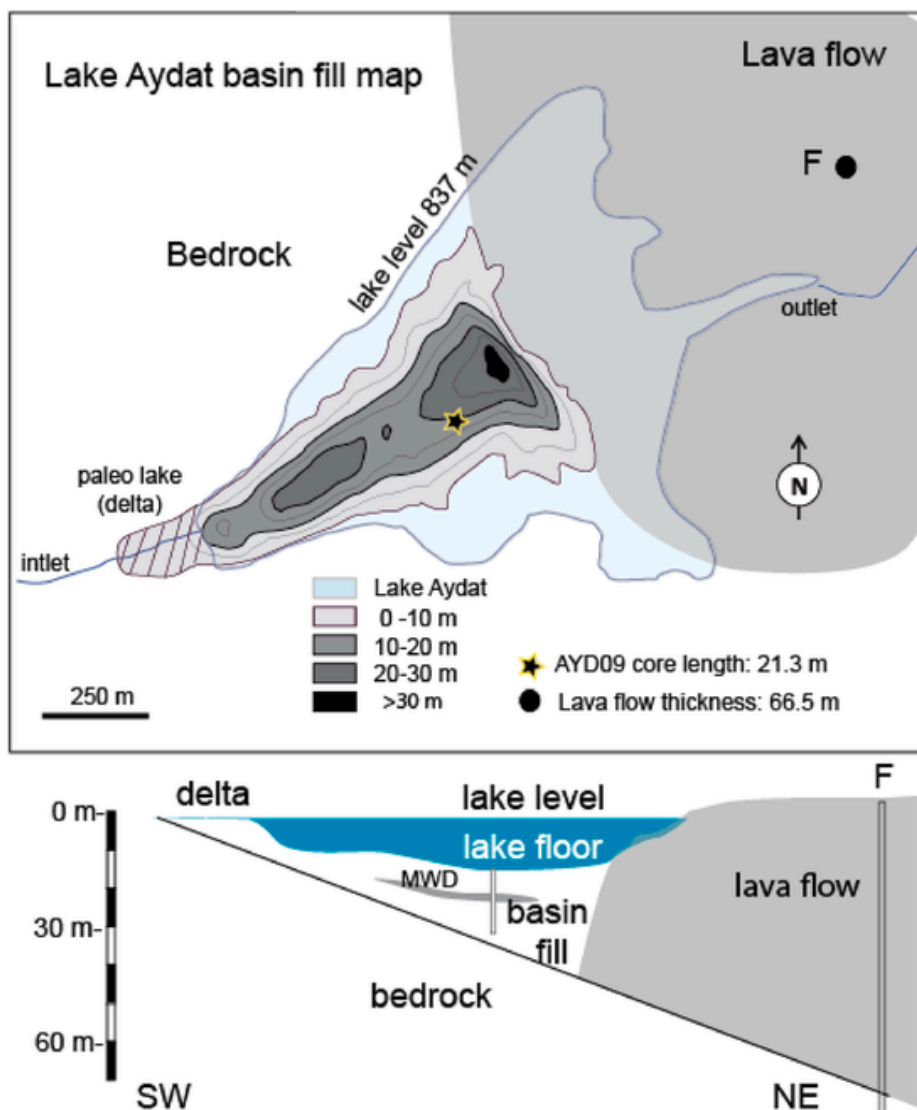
Lake Aydat basin fill map

Lava flow

F

lake level 837 m

Bedrock

outlet

N

paleo lake (delta)

intlet

Lake Aydat
0 -10 m
10-20 m
20-30 m
>30 m

AYD09 core length: 21.3 m
Lava flow thickness: 66.5 m

250 m

0 m-
30 m-
60 m-

delta

lake level

lake floor

MWD

basin fill

lava flow

bedrock

F

SW

NE